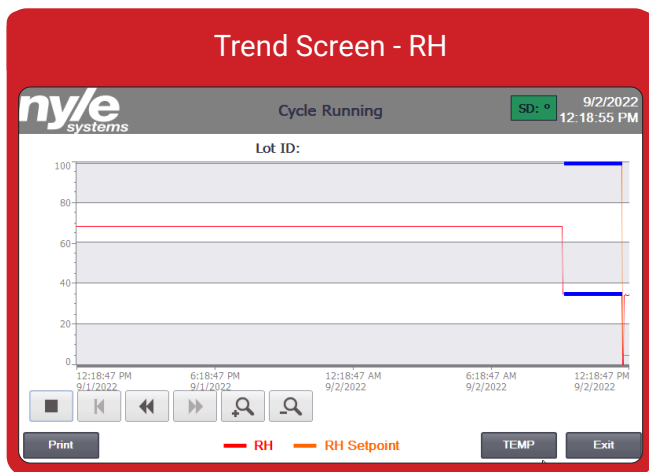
Trend Screen - RH

nyle systems

Cycle Running

SD: °

9/2/2022
12:18:55 PM

Lot ID:

100
80
60
40
20
0

12:18:47 PM
9/1/2022

6:18:47 PM
9/1/2022

12:18:47 AM
9/2/2022

6:18:47 AM
9/2/2022

12:18:47 PM
9/2/2022

Print

RH

RH Setpoint

TEMP

Exit